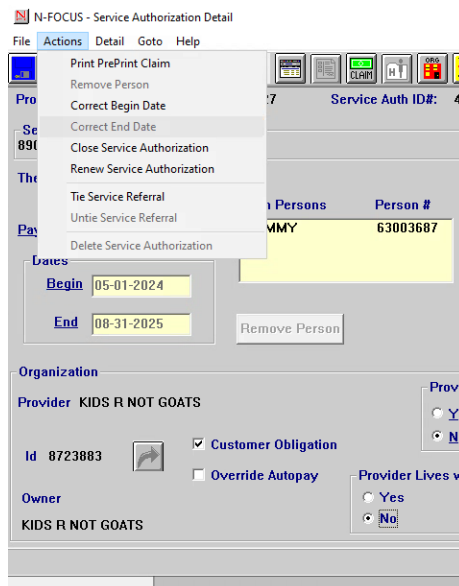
N-FOCUS - Service Authorization Detail

File Actions Detail Goto Help

Print PrePrint Claim
Remove Person
Correct Begin Date
Correct End Date
Close Service Authorization
Renew Service Authorization
Tie Service Referral
Untie Service Referral
Delete Service Authorization

CLAIM

ORG

Pro

7

Service Auth ID#: 4

Se

890

The

Pay

n Persons

Person #

MMY

63003687

Dates

Begin 05-01-2024

End 08-31-2025

Remove Person

Organization

Provider KIDS R NOT GOATS

Id 8723883

Customer Obligation

Override Autopay

Owner

KIDS R NOT GOATS

Prov

Y

N

Provider Lives w

Yes

No